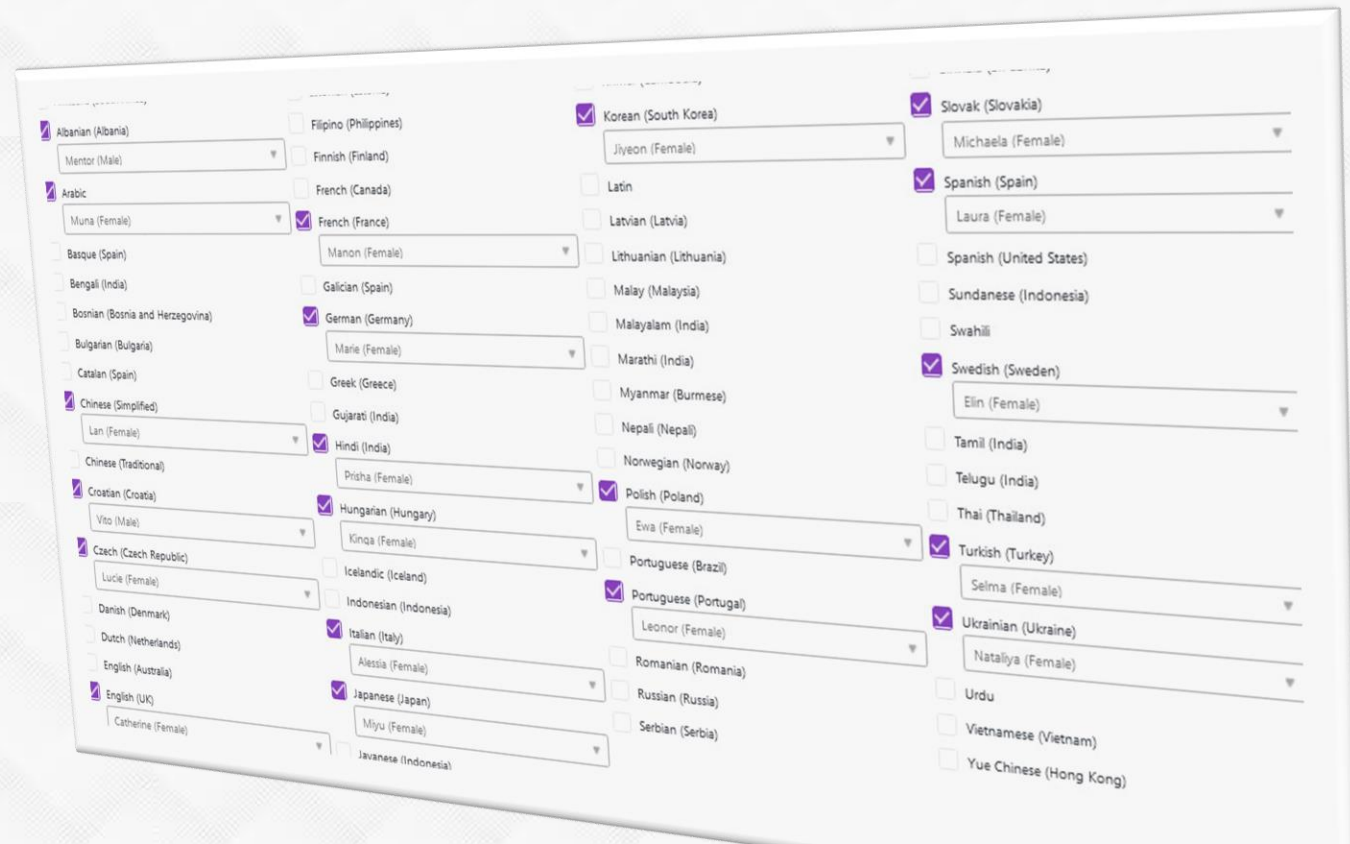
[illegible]
Albanian (Albania)
Mentor (Male)
Arabic
Muna (Female)
Basque (Spain)
Bengali (India)
Bosnian (Bosnia and Herzegovina)
Bulgarian (Bulgaria)
Catalan (Spain)
Chinese (Simplified)
Lan (Female)
Chinese (Traditional)
Croatian (Croatia)
Vito (Male)
Czech (Czech Republic)
Lucie (Female)
Danish (Denmark)
Dutch (Netherlands)
English (Australia)
English (UK)
Catherine (Female)

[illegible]
Filipino (Philippines)
Finnish (Finland)
French (Canada)
French (France)
Manon (Female)
Galician (Spain)
German (Germany)
Marie (Female)
Greek (Greece)
Gujarati (India)
Hindi (India)
Prisha (Female)
Hungarian (Hungary)
Kinga (Female)
Icelandic (Iceland)
Indonesian (Indonesia)
Italian (Italy)
Alessia (Female)
Japanese (Japan)
Miyu (Female)
Javanese (Indonesia)

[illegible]
Korean (South Korea)
Jiyeon (Female)
Latin
Latvian (Latvia)
Lithuanian (Lithuania)
Malay (Malaysia)
Malayalam (India)
Marathi (India)
Myanmar (Burmese)
Nepali (Nepal)
Norwegian (Norway)
Polish (Poland)
Ewa (Female)
Portuguese (Brazil)
Portuguese (Portugal)
Leonor (Female)
Romanian (Romania)
Russian (Russia)
Serbian (Serbia)

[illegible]
Slovak (Slovakia)
Michaela (Female)
Spanish (Spain)
Laura (Female)
Spanish (United States)
Sundanese (Indonesia)
Swahili
Swedish (Sweden)
Elin (Female)
Tamil (India)
Telugu (India)
Thai (Thailand)
Turkish (Turkey)
Selma (Female)
Ukrainian (Ukraine)
Nataliya (Female)
Urdu
Vietnamese (Vietnam)
Yue Chinese (Hong Kong)